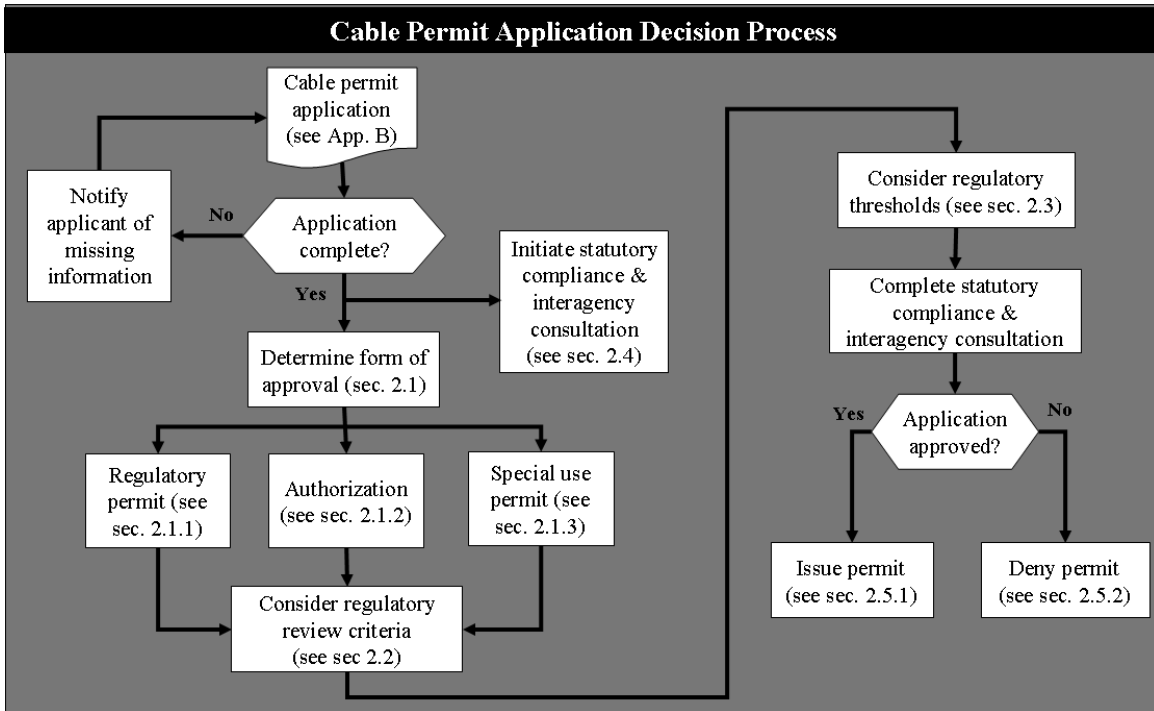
Cable Permit Application Decision Process

Cable permit application (see App. B)

Notify applicant of missing information

No

Application complete?

Yes

Initiate statutory compliance & interagency consultation (see sec. 2.4)

Determine form of approval (sec. 2.1)

Regulatory permit (see sec. 2.1.1)

Authorization (see sec. 2.1.2)

Special use permit (see sec. 2.1.3)

Consider regulatory review criteria (see sec 2.2)

Consider regulatory thresholds (see sec. 2.3)

Complete statutory compliance & interagency consultation

Yes

Application approved?

No

Issue permit (see sec. 2.5.1)

Deny permit (see sec. 2.5.2)